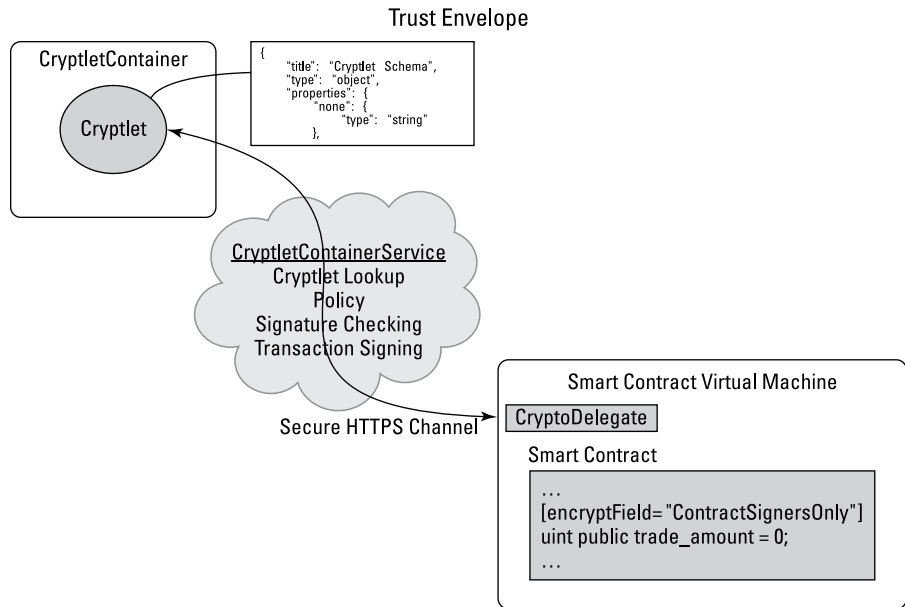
Trust Envelope

CryptletContainer

Cryptlet

{
"title": "Cryptlet Schema",
"type": "object",
"properties": {
"none": {
"type": "string"
},

CryptletContainerService
Cryptlet Lookup
Policy
Signature Checking
Transaction Signing

Secure HTTPS Channel

Smart Contract Virtual Machine

CryptoDelegate

Smart Contract

...
[encryptField="ContractSignersOnly"]
uint public trade_amount = 0;
...